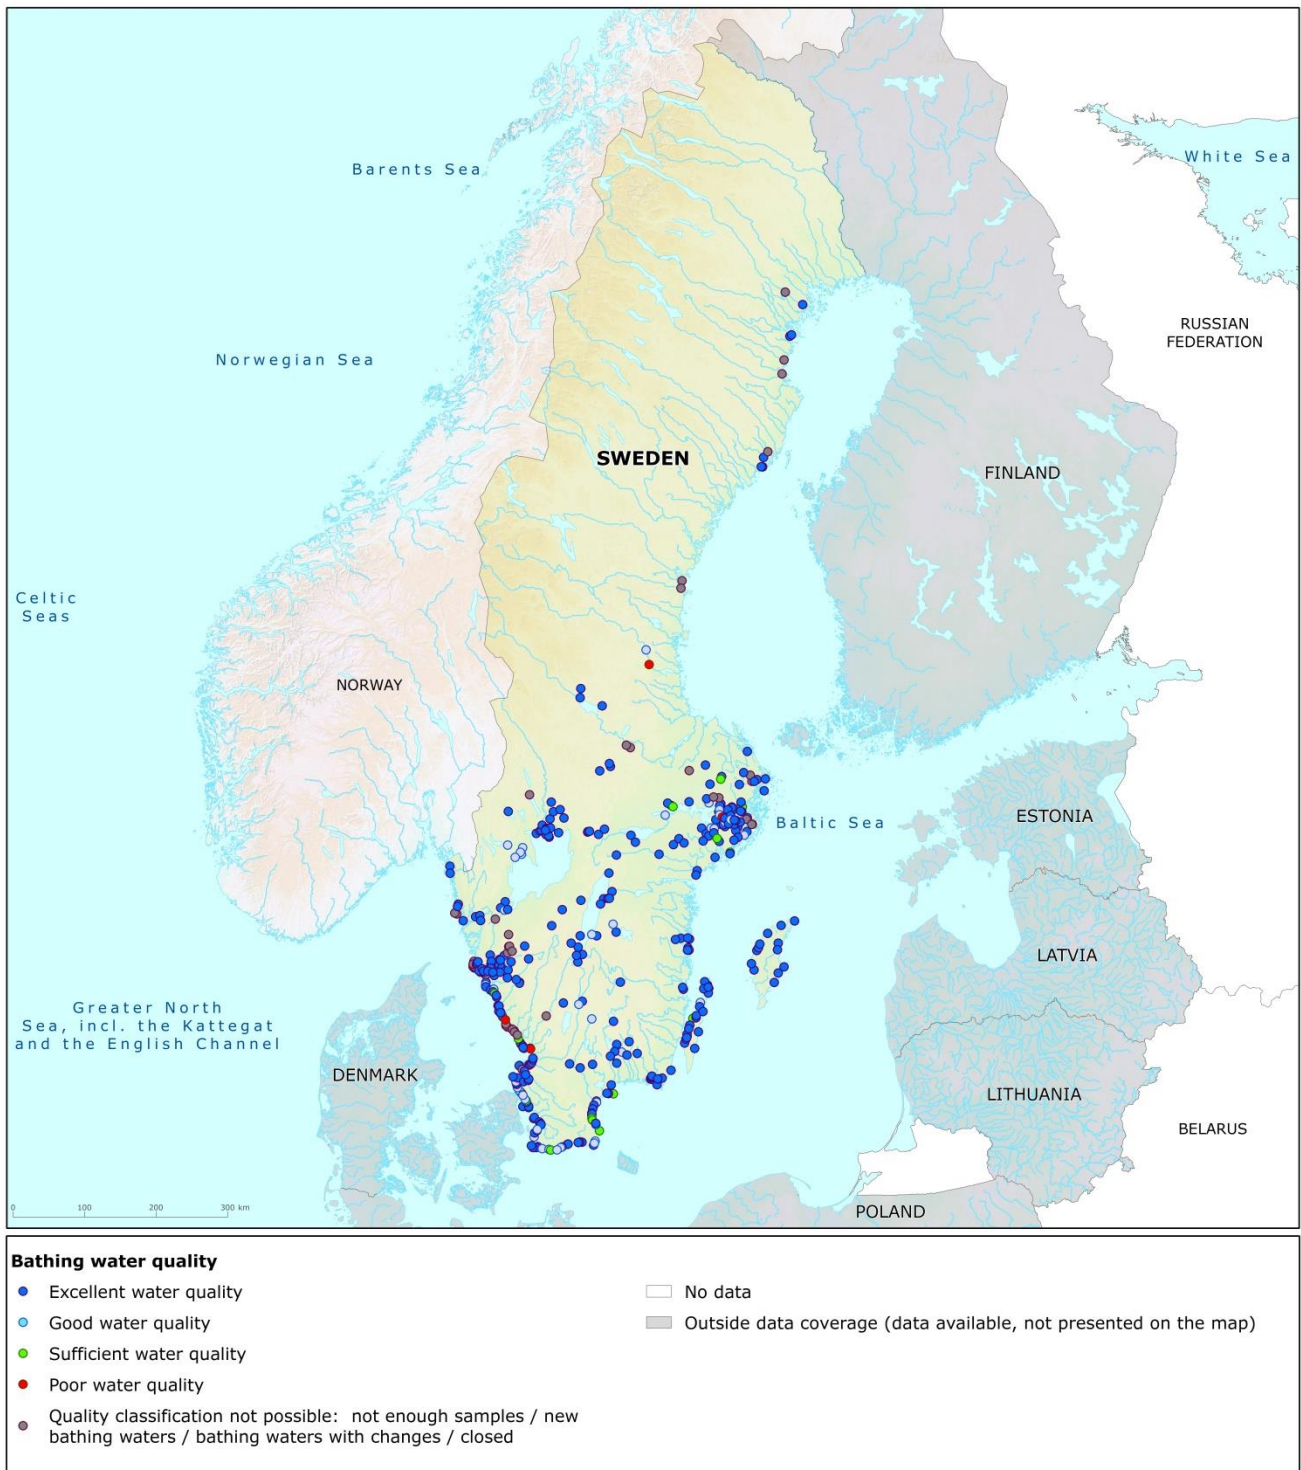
Barents Sea

White Sea

RUSSIAN FEDERATION

Norwegian Sea

SWEDEN

FINLAND

Celtic Seas

NORWAY

Baltic Sea

ESTONIA

LATVIA

Greater North Sea, incl. the Kattegat and the English Channel

DENMARK

LITHUANIA

BELARUS

POLAND

0 100 200 300 km

Bathing water quality

Excellent water quality

Good water quality

Sufficient water quality

Poor water quality

Quality classification not possible: not enough samples / new bathing waters / bathing waters with changes / closed

No data

Outside data coverage (data available, not presented on the map)